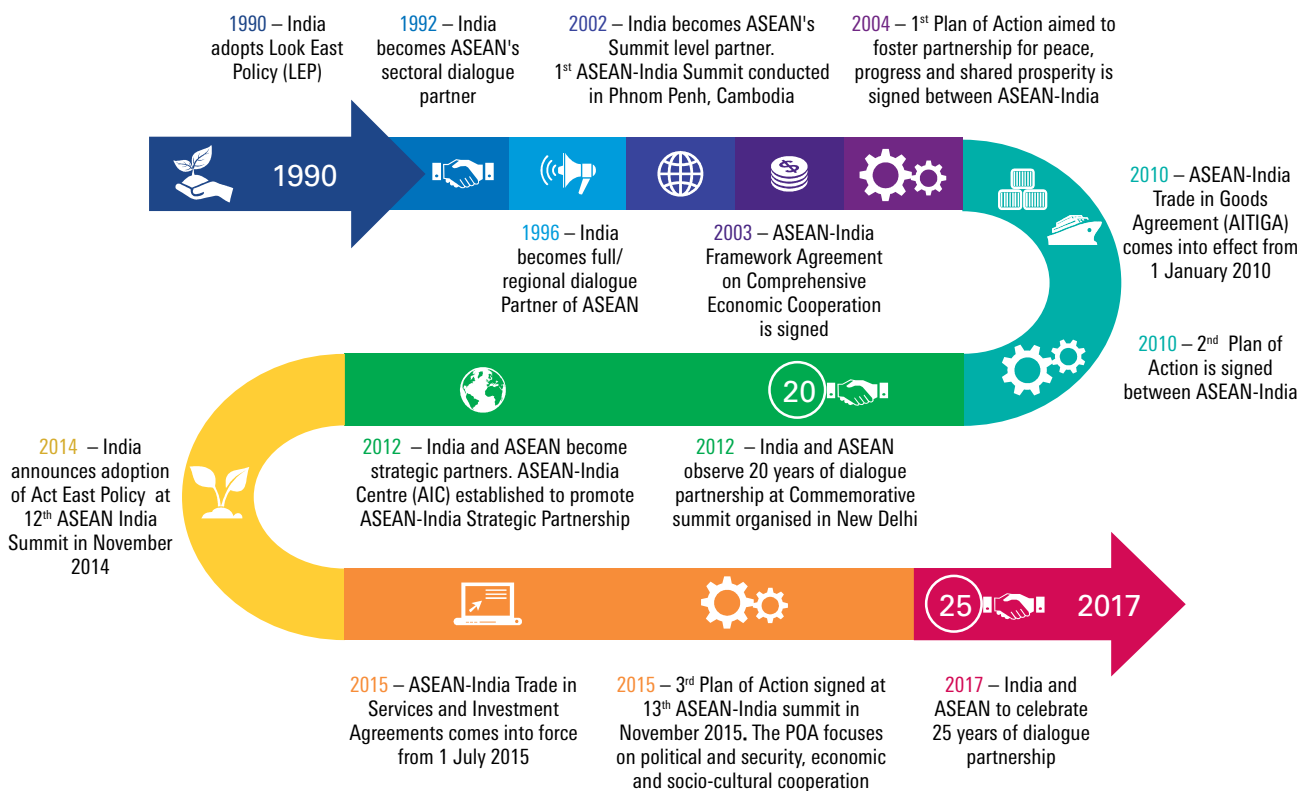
1990 – India adopts Look East Policy (LEP)

1992 – India becomes ASEAN's sectoral dialogue partner

2002 – India becomes ASEAN's Summit level partner. 1$^{st}$ ASEAN-India Summit conducted in Phnom Penh, Cambodia

2004 – 1$^{st}$ Plan of Action aimed to foster partnership for peace, progress and shared prosperity is signed between ASEAN-India

1990

1996 – India becomes full/ regional dialogue Partner of ASEAN

2003 – ASEAN-India Framework Agreement on Comprehensive Economic Cooperation is signed

2010 – ASEAN-India Trade in Goods Agreement (AITIGA) comes into effect from 1 January 2010

2010 – 2$^{nd}$ Plan of Action is signed between ASEAN-India

20

2014 – India announces adoption of Act East Policy at 12$^{th}$ ASEAN India Summit in November 2014

2012 – India and ASEAN become strategic partners. ASEAN-India Centre (AIC) established to promote ASEAN-India Strategic Partnership

2012 – India and ASEAN observe 20 years of dialogue partnership at Commemorative summit organised in New Delhi

25

2017

2015 – ASEAN-India Trade in Services and Investment Agreements comes into force from 1 July 2015

2015 – 3$^{rd}$ Plan of Action signed at 13$^{th}$ ASEAN-India summit in November 2015. The POA focuses on political and security, economic and socio-cultural cooperation

2017 – India and ASEAN to celebrate 25 years of dialogue partnership